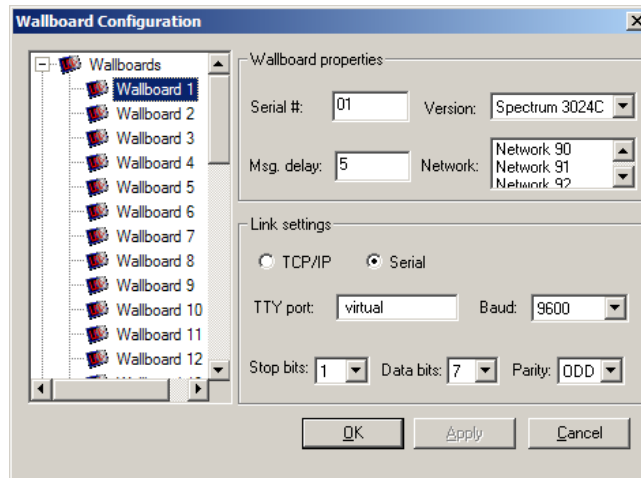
Wallboard Configuration

Wallboards
Wallboard 1
Wallboard 2
Wallboard 3
Wallboard 4
Wallboard 5
Wallboard 6
Wallboard 7
Wallboard 8
Wallboard 9
Wallboard 10
Wallboard 11
Wallboard 12

Wallboard properties

Serial #: 01
Version: Spectrum 3024C
Msg. delay: 5
Network: Network 90
Network 91
Network 92

Link settings

TCP/IP
Serial

TTY port: virtual
Baud: 9600

Stop bits: 1
Data bits: 7
Parity: ODD

OK
Apply
Cancel